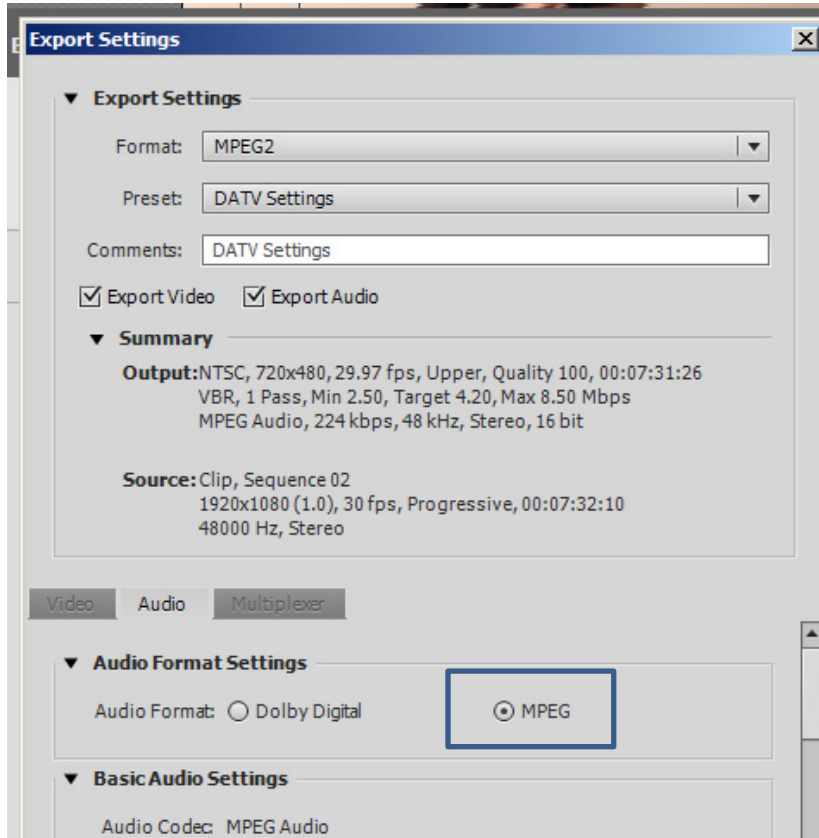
Export Settings

▼ Export Settings

Format: MPEG2

Preset: DATV Settings

Comments: DATV Settings

☑ Export Video ☑ Export Audio

▼ Summary

Output: NTSC, 720x480, 29.97 fps, Upper, Quality 100, 00:07:31:26
VBR, 1 Pass, Min 2.50, Target 4.20, Max 8.50 Mbps
MPEG Audio, 224 kbps, 48 kHz, Stereo, 16 bit

Source: Clip, Sequence 02
1920x1080 (1.0), 30 fps, Progressive, 00:07:32:10
48000 Hz, Stereo

Video Audio Multiplexer

▼ Audio Format Settings

Audio Format: ○ Dolby Digital ⦿ MPEG

▼ Basic Audio Settings

Audio Codec: MPEG Audio